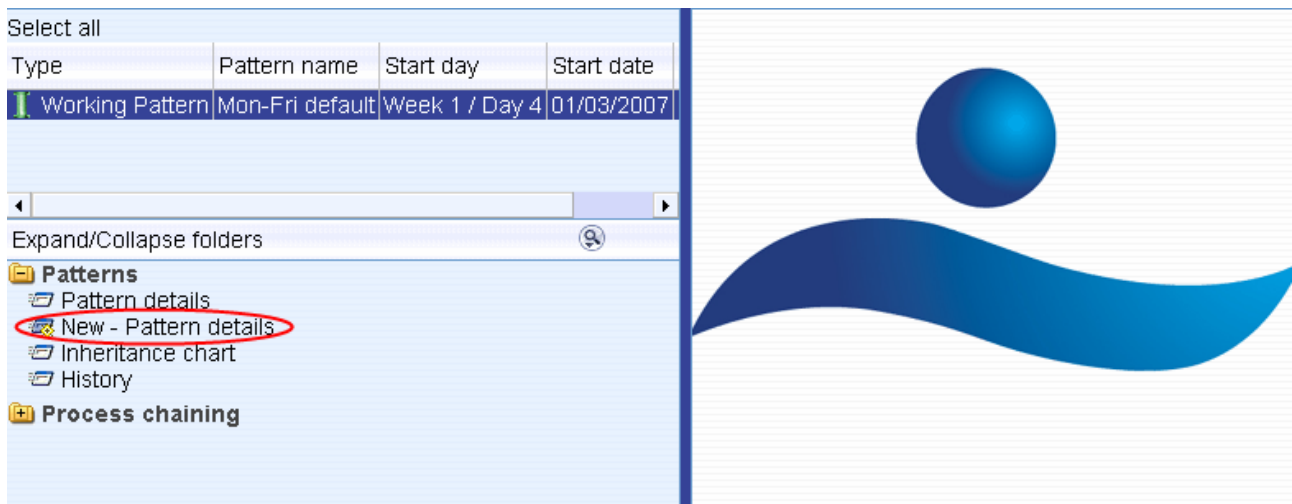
Select all

| Type | Pattern name | Start day | Start date |
|---|---|---|---|
| Working Pattern | Mon-Fri default | Week 1 / Day 4 | 01/03/2007 |

Expand/Collapse folders

Patterns
Pattern details
New - Pattern details
Inheritance chart
History
Process chaining